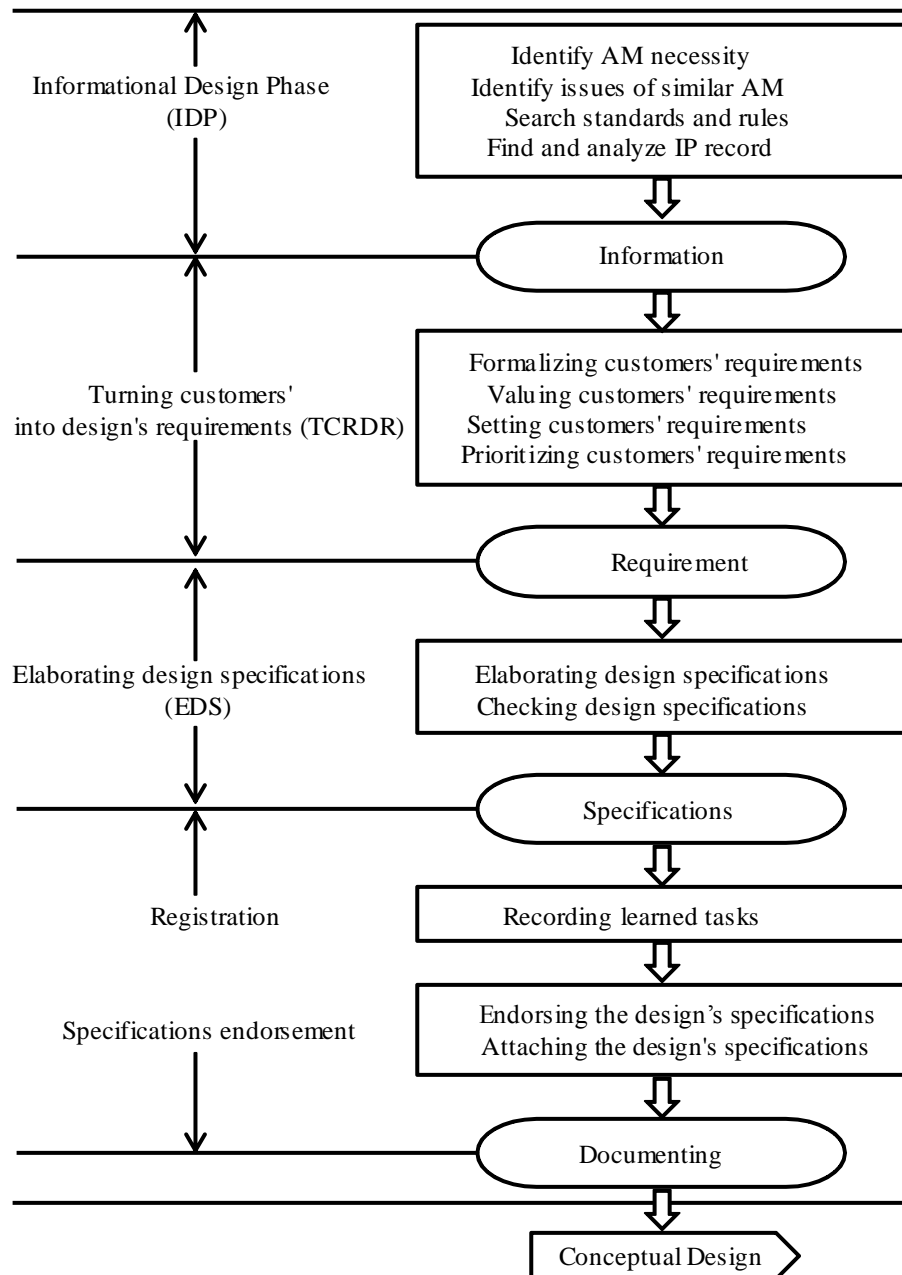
Informational Design Phase (IDP)

Identify AM necessity
Identify issues of similar AM
Search standards and rules
Find and analyze IP record

Information

Turning customers' into design's requirements (TCRDR)

Formalizing customers' requirements
Valuing customers' requirements
Setting customers' requirements
Prioritizing customers' requirements

Requirement

Elaborating design specifications (EDS)

Elaborating design specifications
Checking design specifications

Specifications

Registration

Recording learned tasks

Specifications endorsement

Endorsing the design's specifications
Attaching the design's specifications

Documenting

Conceptual Design